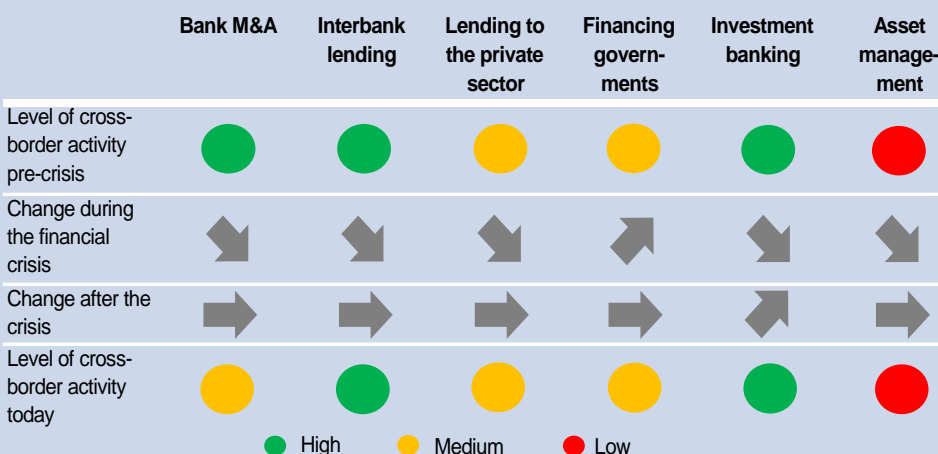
| | Bank M&A | Interbank lending | Lending to the private sector | Financing governments | Investment banking | Asset management |
|---|---|---|---|---|---|---|
| Level of cross-border activity pre-crisis | | | | | | |
| Change during the financial crisis | | | | | | |
| Change after the crisis | | | | | | |
| Level of cross-border activity today | | | | | | |

High Medium Low